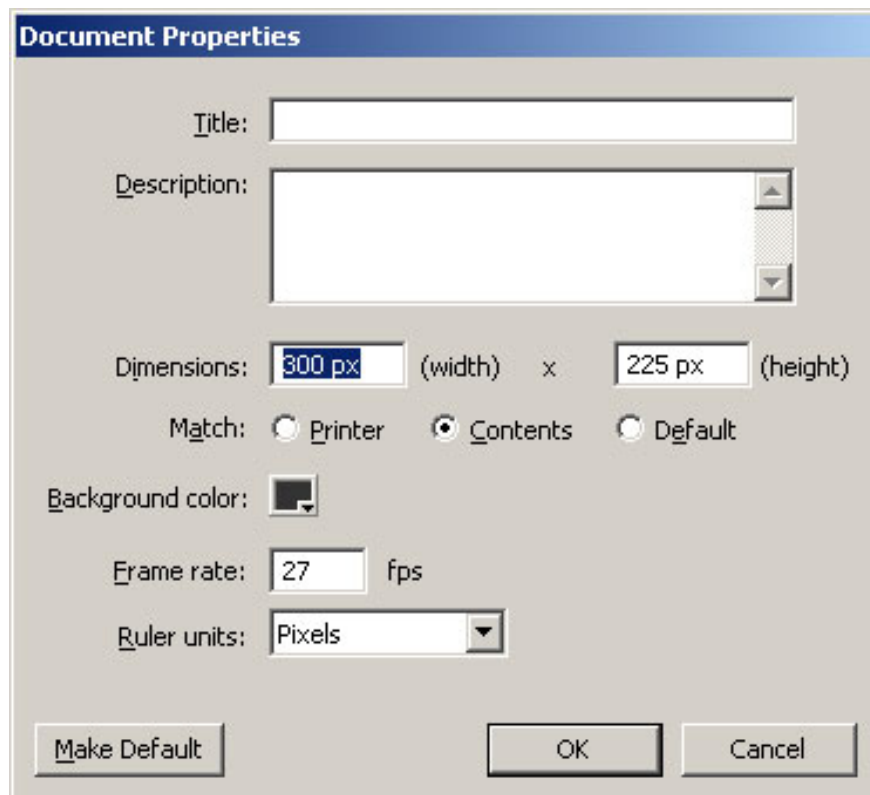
Document Properties

Title:

Description:

Dimensions: 300 px (width) x 225 px (height)

Match: Printer Contents Default

Background color:

Frame rate: 27 fps

Ruler units: Pixels

Make Default OK Cancel